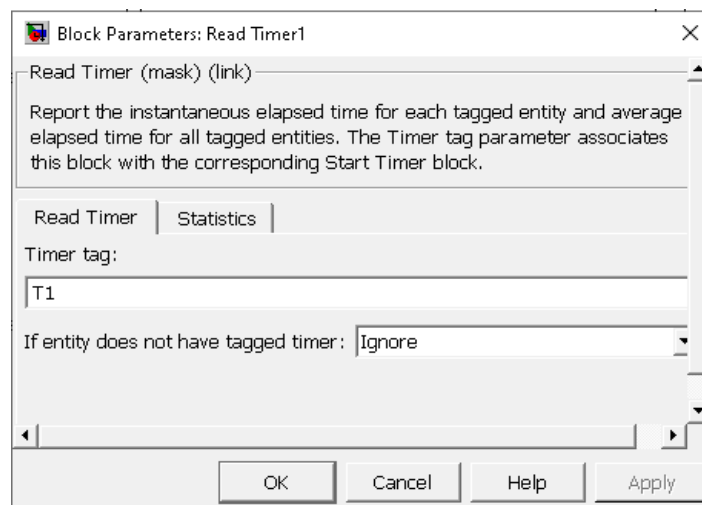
Block Parameters: Read Timer1

Read Timer (mask) (link)

Report the instantaneous elapsed time for each tagged entity and average elapsed time for all tagged entities. The Timer tag parameter associates this block with the corresponding Start Timer block.

Read Timer | Statistics

Timer tag:

T1

If entity does not have tagged timer: Ignore

OK | Cancel | Help | Apply